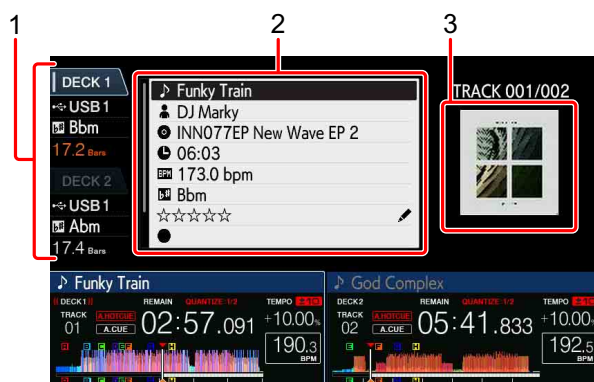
1
2
3

DECK 1
USB 1
Bbm
17.2 Bars
DECK 2
USB 1
Abm
17.4 Bars

Funky Train
DJ Marky
INN077EP New Wave EP 2
06:03
173.0 bpm
Bbm
☆☆☆☆☆

TRACK 001/002

Funky Train
DECK1
TRACK
01
REMAIN
A.HOTCUE
A.CUE
QUANTIZE 1/2
02:57.091
TEMPO
+10.00%
190.3 BPM

God Complex
DECK2
TRACK
02
REMAIN
A.HOTCUE
A.CUE
QUANTIZE 1/2
05:41.833
TEMPO
+10.00
192.5 BPM